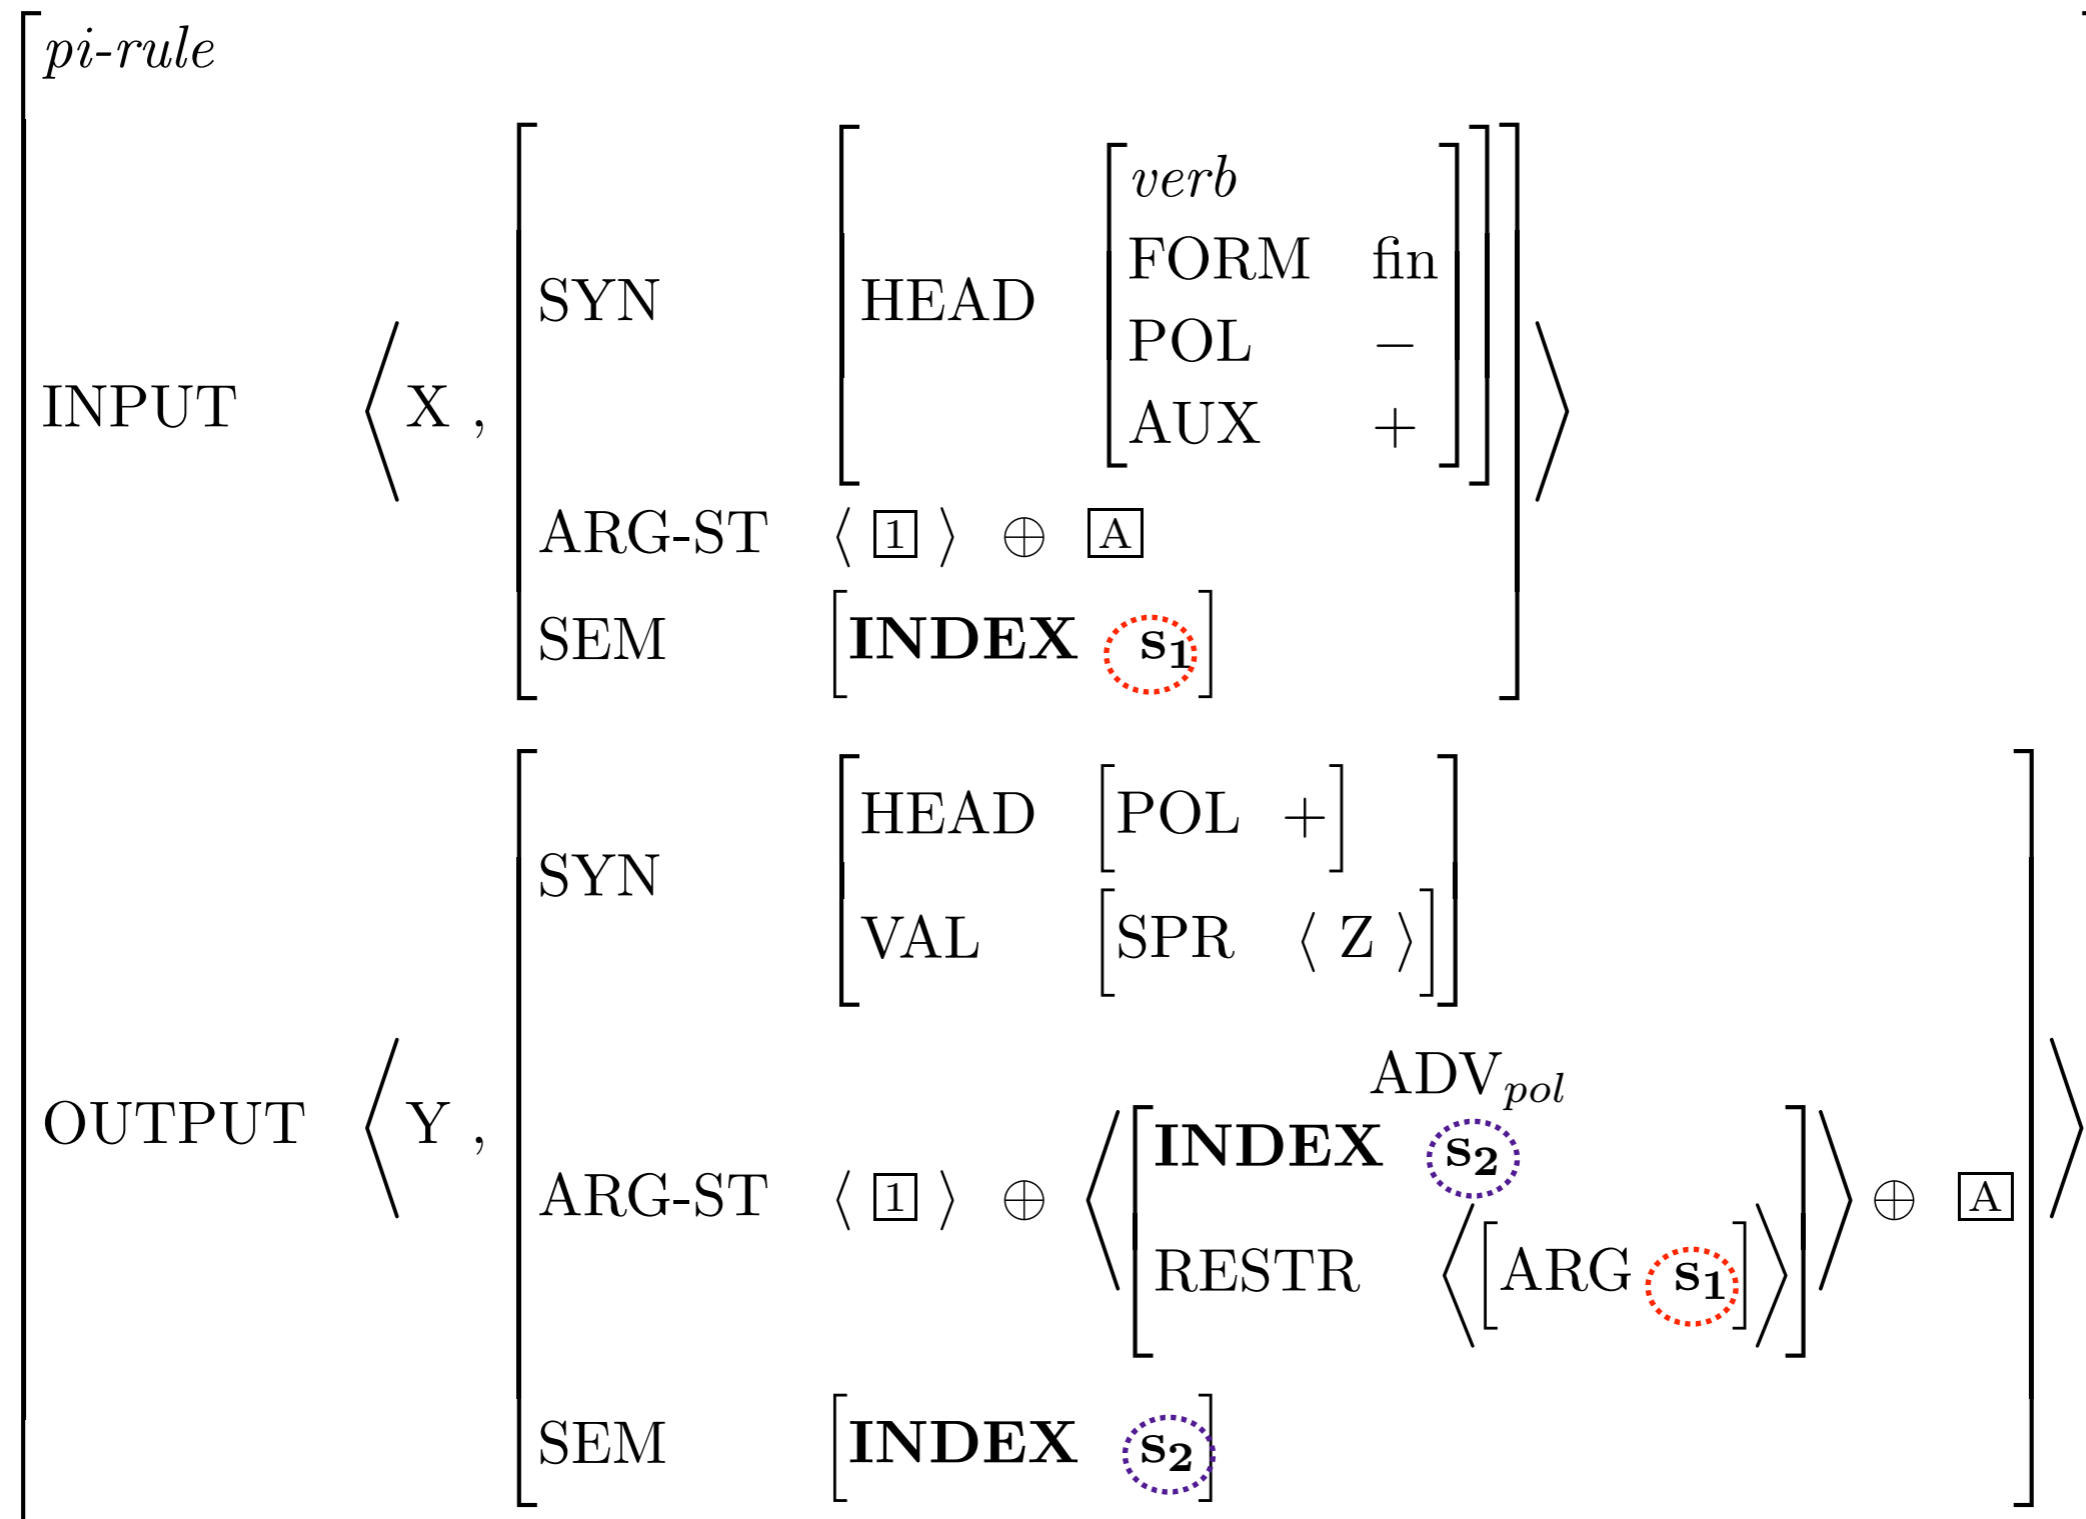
*pi-rule*

INPUT $\left\langle X, \begin{bmatrix} \text{SYN} & \begin{bmatrix} \text{HEAD} & \begin{bmatrix} \textit{verb} & \\ \text{FORM} & \text{fin} \\ \text{POL} & - \\ \text{AUX} & + \end{bmatrix} \end{bmatrix} \\ \text{ARG-ST} & \langle \boxed{1} \rangle \oplus \boxed{A} \\ \text{SEM} & \begin{bmatrix} \textbf{INDEX} & \mathbf{s_1} \end{bmatrix} \end{bmatrix} \right\rangle$

OUTPUT $\left\langle Y, \begin{bmatrix} \text{SYN} & \begin{bmatrix} \text{HEAD} & \begin{bmatrix} \text{POL} & + \end{bmatrix} \\ \text{VAL} & \begin{bmatrix} \text{SPR} & \langle Z \rangle \end{bmatrix} \end{bmatrix} \\ \text{ARG-ST} & \langle \boxed{1} \rangle \oplus \left\langle \overset{\text{ADV}_{pol}}{\begin{bmatrix} \textbf{INDEX} & \mathbf{s_2} \\ \text{RESTR} & \left\langle \begin{bmatrix} \text{ARG} & \mathbf{s_1} \end{bmatrix} \right\rangle \end{bmatrix}} \right\rangle \oplus \boxed{A} \\ \text{SEM} & \begin{bmatrix} \textbf{INDEX} & \mathbf{s_2} \end{bmatrix} \end{bmatrix} \right\rangle$